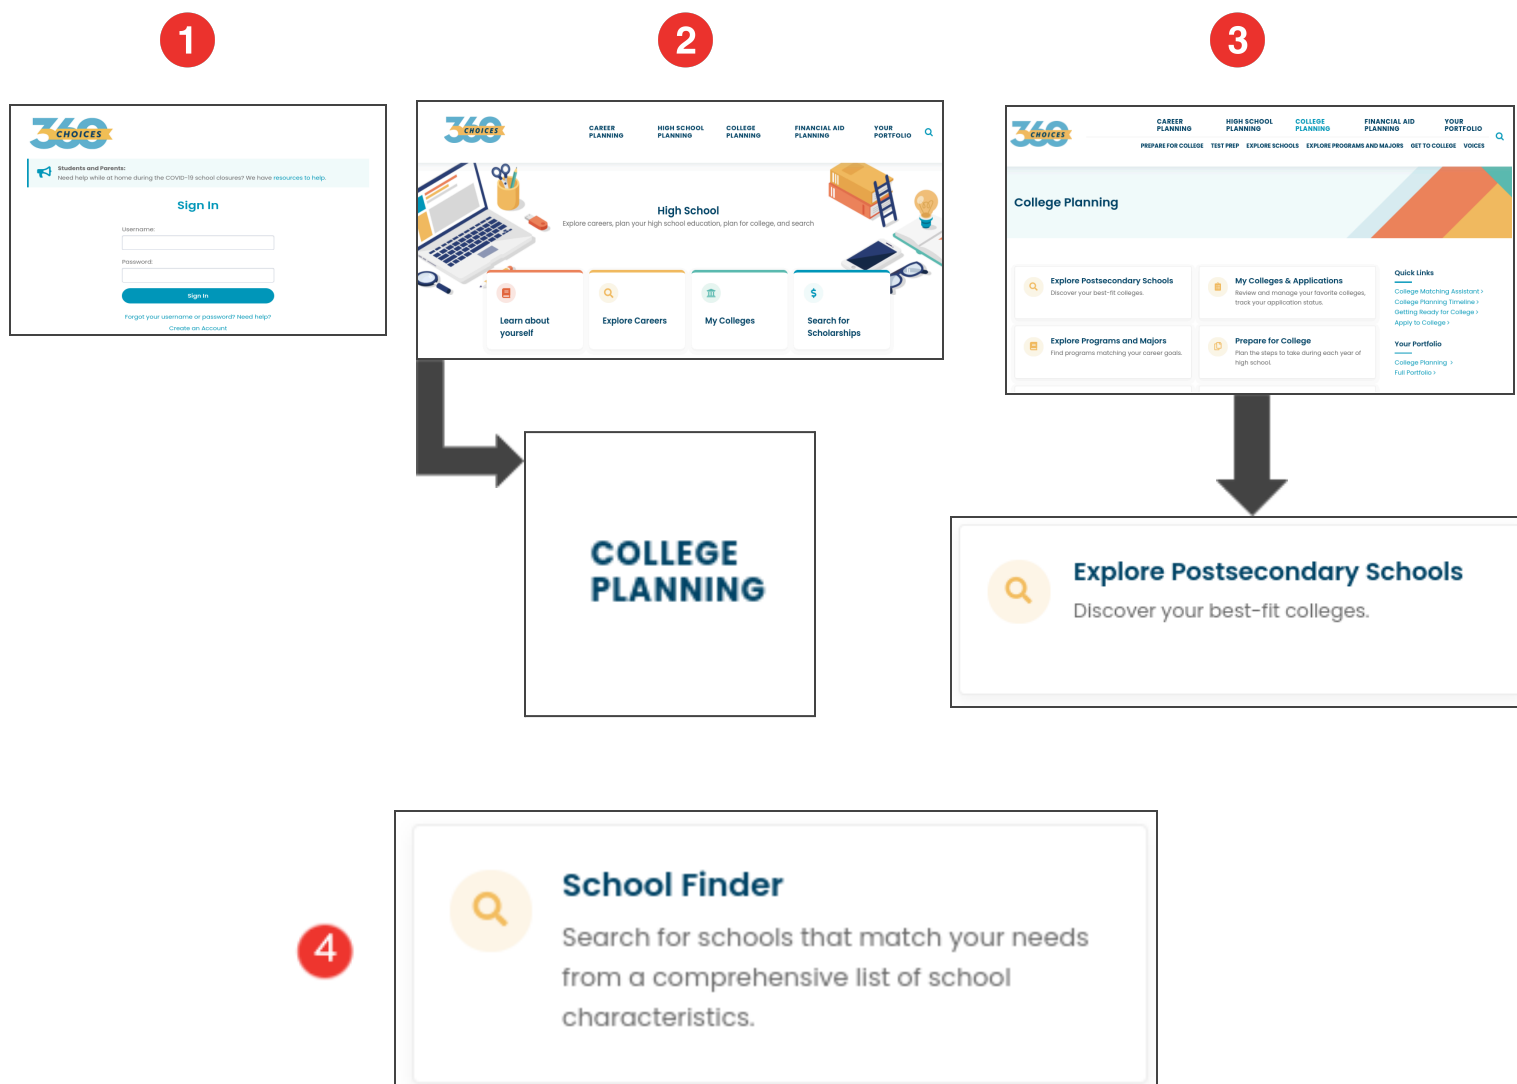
1

360 CHOICES

Students and Parents:
Need help while at home during the COVID-19 school closures? We have resources to help.

Sign In

Username:

Password:

Sign In

Forgot your username or password? Need help?
Create an Account

2

360 CHOICES

CAREER PLANNING HIGH SCHOOL PLANNING COLLEGE PLANNING FINANCIAL AID PLANNING YOUR PORTFOLIO

High School
Explore careers, plan your high school education, plan for college, and search

Learn about yourself

Explore Careers

My Colleges

Search for Scholarships

COLLEGE PLANNING

3

360 CHOICES

CAREER PLANNING HIGH SCHOOL PLANNING COLLEGE PLANNING FINANCIAL AID PLANNING YOUR PORTFOLIO

PREPARE FOR COLLEGE TEST PREP EXPLORE SCHOOLS EXPLORE PROGRAMS AND MAJORS GET TO COLLEGE VOICES

College Planning

Explore Postsecondary Schools
Discover your best-fit colleges.

My Colleges & Applications
Review and manage your favorite colleges, track your application status.

Explore Programs and Majors
Find programs matching your career goals.

Prepare for College
Plan the steps to take during each year of high school.

Quick Links
College Matching Assistant ›
College Planning Timeline ›
Getting Ready for College ›
Apply to College ›

Your Portfolio
College Planning ›
Full Portfolio ›

Explore Postsecondary Schools
Discover your best-fit colleges.

4

School Finder
Search for schools that match your needs from a comprehensive list of school characteristics.